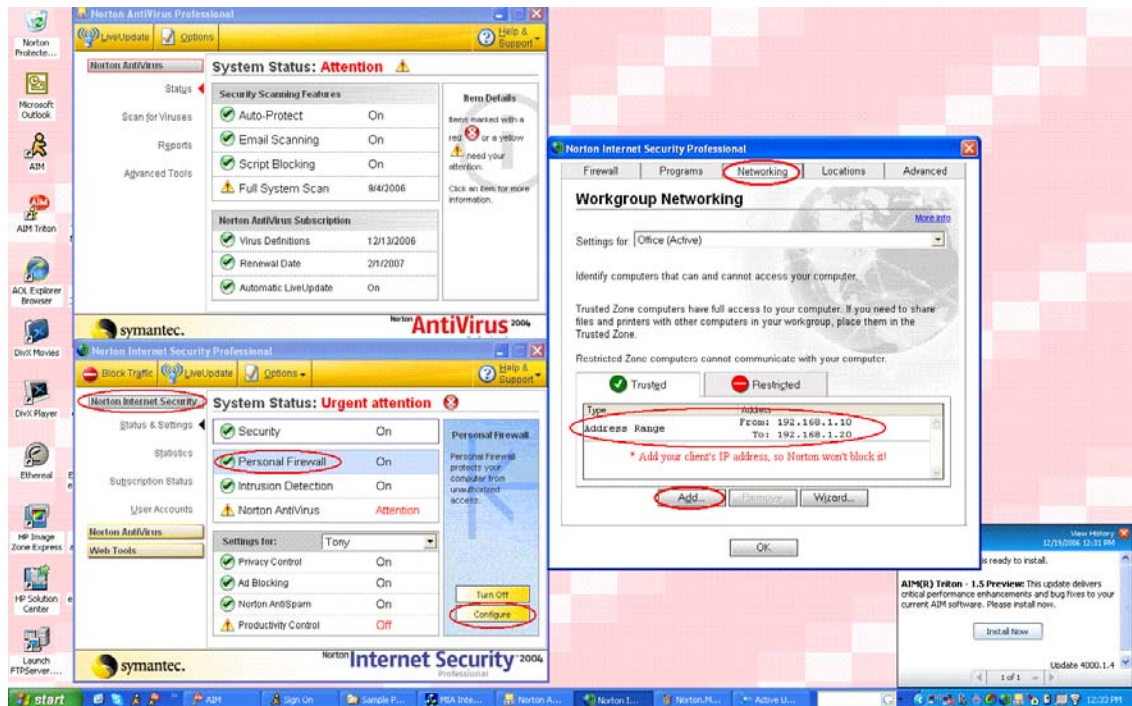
Norton Protecte...

Microsoft Outlook

AIM

AIM Triton

AOL Explorer Browser

DivX Movies

DivX Player

Ethereal

HP Image Zone Express

HP Solution Center

Launch FTPServer...

Norton AntiVirus Professional

LiveUpdate Options Help & Support

Norton AntiVirus

System Status: Attention

Status

Scan for Viruses

Reports

Advanced Tools

| Security Scanning Features | |
|---|---|
| Auto-Protect | On |
| Email Scanning | On |
| Script Blocking | On |
| Full System Scan | 9/4/2006 |

Item Details

Items marked with a red or a yellow need your attention.

Click an item for more information.

| Norton AntiVirus Subscription | |
|---|---|
| Virus Definitions | 12/13/2006 |
| Renewal Date | 2/1/2007 |
| Automatic LiveUpdate | On |

symantec.

Norton AntiVirus 2004

Norton Internet Security Professional

Block Traffic LiveUpdate Options Help & Support

Norton Internet Security

System Status: Urgent attention

Status & Settings

Statistics

Subscription Status

User Accounts

Norton AntiVirus

Web Tools

| | |
|---|---|
| Security | On |
| Personal Firewall | On |
| Intrusion Detection | On |
| Norton AntiVirus | Attention |

Personal Firewall

Personal Firewall protects your computer from unauthorized access.

| Settings for: | Tony |
|---|---|
| Privacy Control | On |
| Ad Blocking | On |
| Norton AntiSpam | On |
| Productivity Control | Off |

Turn Off

Configure

symantec.

Norton Internet Security 2004 Professional

Norton Internet Security Professional

Firewall Programs Networking Locations Advanced

Workgroup Networking

More info

Settings for: Office (Active)

Identify computers that can and cannot access your computer.

Trusted Zone computers have full access to your computer. If you need to share files and printers with other computers in your workgroup, place them in the Trusted Zone.

Restricted Zone computers cannot communicate with your computer.

Trusted Restricted

| Type | Address |
|---|---|
| Address Range | From: 192.168.1.10 To: 192.168.1.20 |

* Add your client's IP address, so Norton won't block it!

Add... Remove Wizard...

OK

View History 12/19/2006 12:31 PM

is ready to install.

AIM(R) Triton - 1.5 Preview: This update delivers critical performance enhancements and bug fixes to your current AIM software. Please install now.

Install Now

Update 4000.1.4

1 of 1

start AIM Sign On Sample P... MIA Inte... Norton A... Norton I... Norton.M... Active U... 12:33 PM